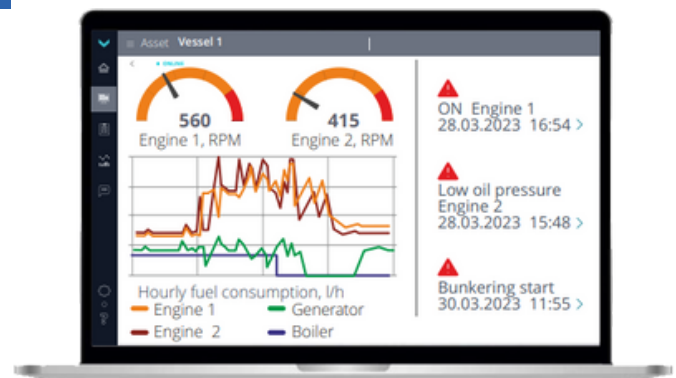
Asset Vessel 1

560
Engine 1, RPM

415
Engine 2, RPM

Hourly fuel consumption, l/h
Engine 1
Generator
Engine 2
Boiler

ON Engine 1
28.03.2023 16:54 >

Low oil pressure
Engine 2
28.03.2023 15:48 >

Bunkering start
30.03.2023 11:55 >